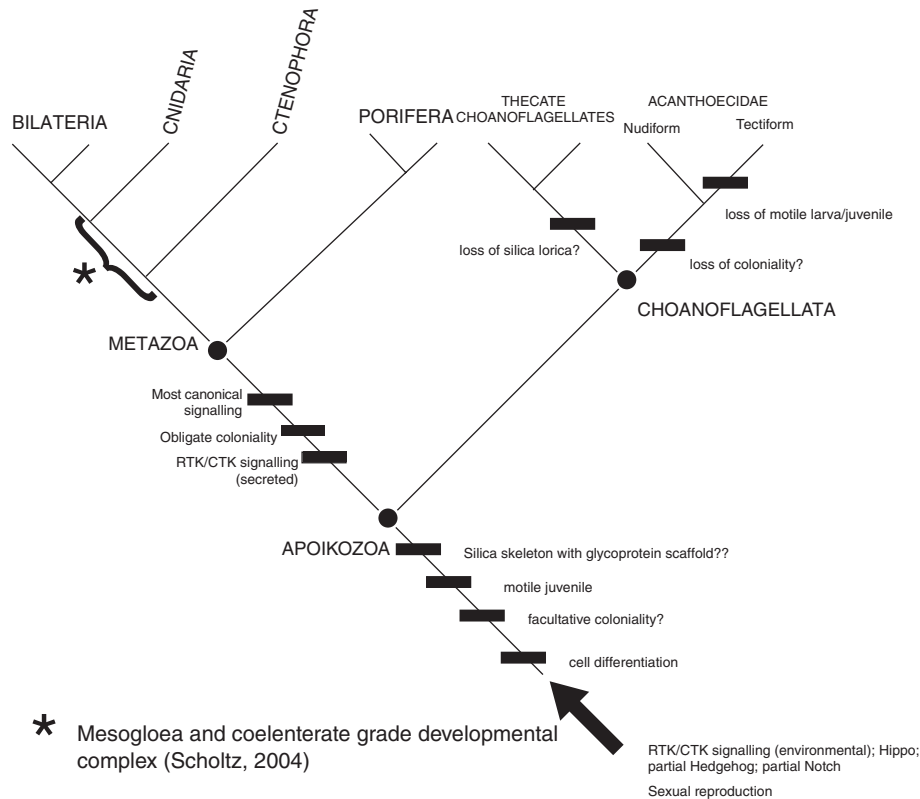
BILATERIA
CNIDARIA
CTENOPHORA
PORIFERA
THECATE CHOANOFLAGELLATES
ACANTHOECIDAE
Nudiform
Tectiform

loss of motile larva/juvenile
loss of silica lorica?
loss of coloniality?
CHOANOFLAGELLATA

*

METAZOA
Most canonical signalling
Obligate coloniality
RTK/CTK signalling (secreted)

APOIKOZOA
Silica skeleton with glycoprotein scaffold??
motile juvenile
facultative coloniality?
cell differentiation

* Mesogloea and coelenterate grade developmental complex (Scholtz, 2004)

RTK/CTK signalling (environmental); Hippo; partial Hedgehog; partial Notch
Sexual reproduction